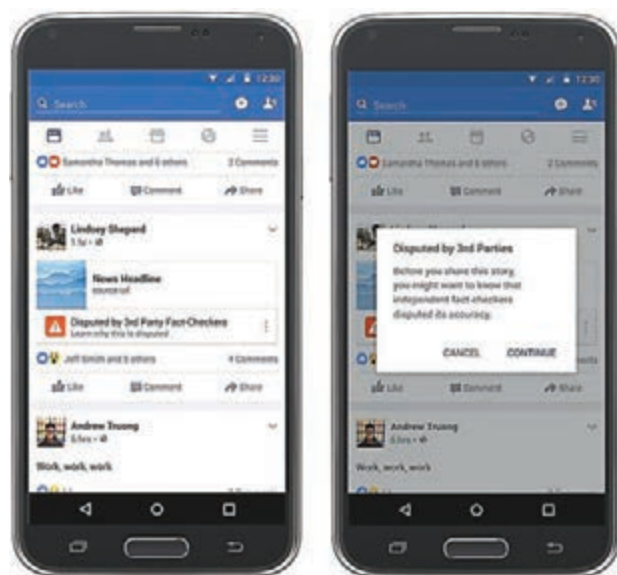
12:30
Search
Samantha Thomas and 6 others
2 Comments
Like
Comment
Share
Lindsey Shepard
1 hr
News Headline
source url
Disputed by 3rd Party Fact-Checkers
Learn why this is disputed
Jeff Smith and 5 others
4 Comments
Like
Comment
Share
Andrew Truong
6 hrs
Work, work, work

12:30
Search
Samantha Thomas and 6 others
2 Comments
Like
Comment
Share
Disputed by 3rd Parties
Before you share this story, you might want to know that independent fact-checkers disputed its accuracy.
CANCEL
CONTINUE
Like
Comment
Share
Andrew Truong
6 hrs
Work, work, work